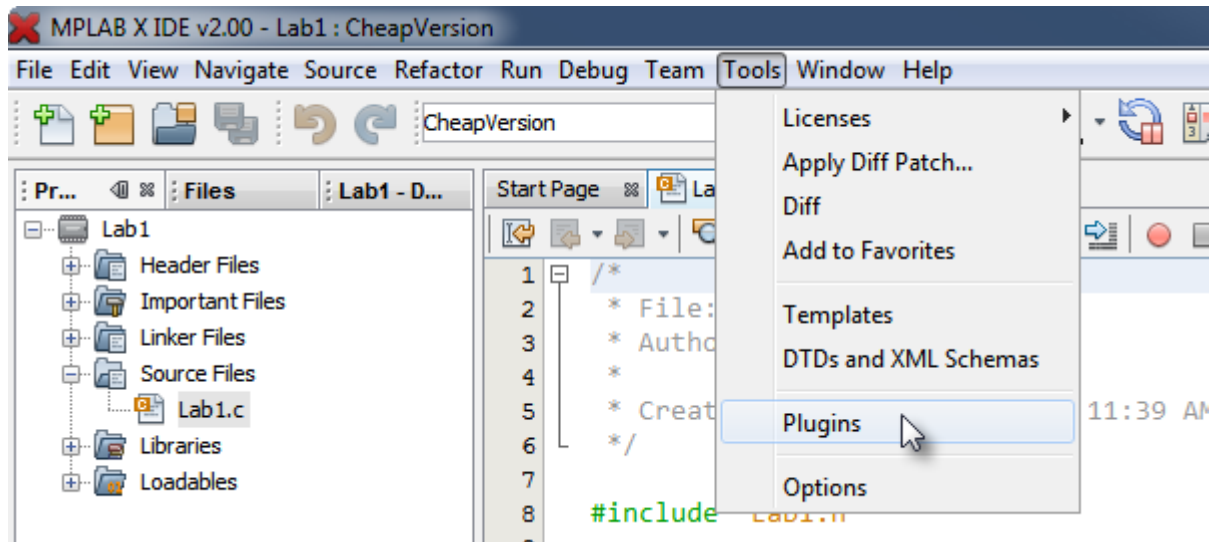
MPLAB X IDE v2.00 - Lab1 : CheapVersion

File Edit View Navigate Source Refactor Run Debug Team Tools Window Help

CheapVersion

Pr... Files Lab1 - D...

Lab1
Header Files
Important Files
Linker Files
Source Files
Lab1.c
Libraries
Loadables

Start Page La

1 /*
2 * File:
3 * Autho
4 *
5 * Creat 11:39 AM
6 */
7
8 #include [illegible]

Licenses
Apply Diff Patch...
Diff
Add to Favorites
Templates
DTDs and XML Schemas
Plugins
Options